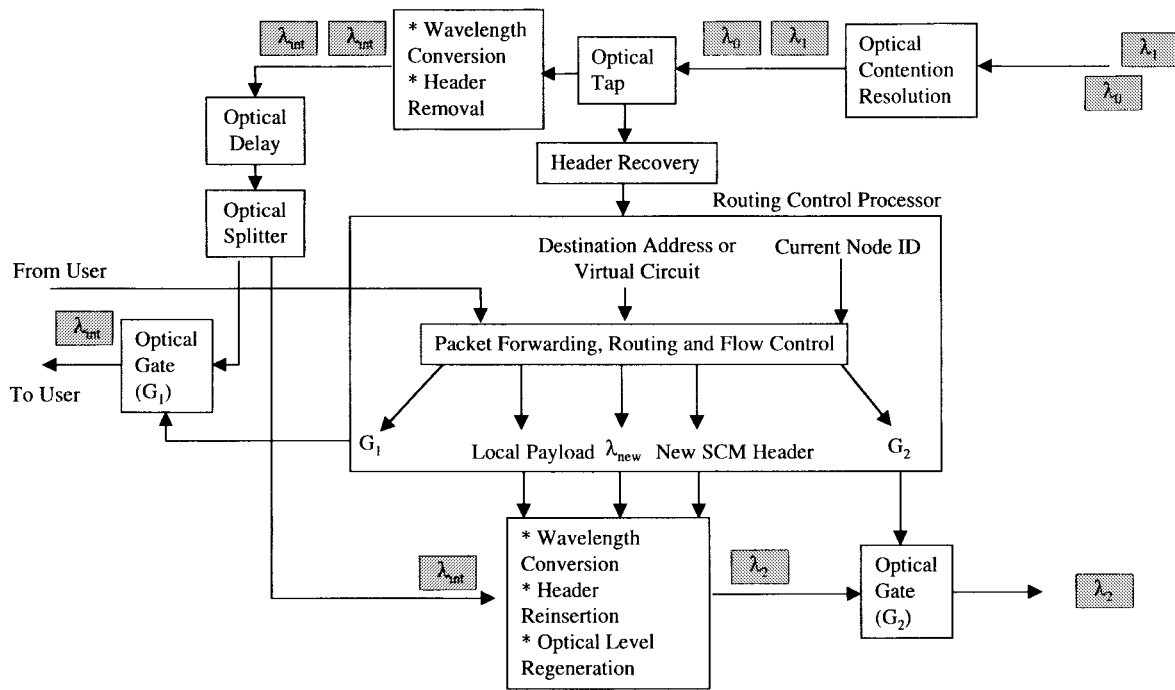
$\lambda_{int}$ $\lambda_{int}$

* Wavelength Conversion
* Header Removal

Optical Tap

$\lambda_0$ $\lambda_1$

Optical Contention Resolution

$\lambda_1$

$\lambda_0$

Optical Delay

Header Recovery

Routing Control Processor

Optical Splitter

Destination Address or Virtual Circuit

Current Node ID

From User

$\lambda_{int}$

Optical Gate ($G_1$)

Packet Forwarding, Routing and Flow Control

To User

$G_1$

Local Payload $\lambda_{new}$ New SCM Header

$G_2$

* Wavelength Conversion
* Header Reinsertion
* Optical Level Regeneration

$\lambda_{int}$

$\lambda_2$

Optical Gate ($G_2$)

$\lambda_2$